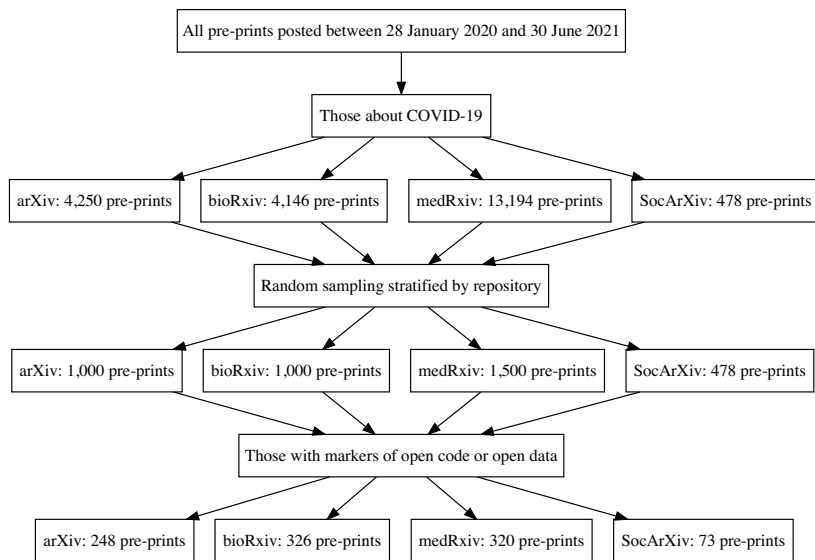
All pre-prints posted between 28 January 2020 and 30 June 2021

Those about COVID-19

arXiv: 4,250 pre-prints

bioRxiv: 4,146 pre-prints

medRxiv: 13,194 pre-prints

SocArXiv: 478 pre-prints

Random sampling stratified by repository

arXiv: 1,000 pre-prints

bioRxiv: 1,000 pre-prints

medRxiv: 1,500 pre-prints

SocArXiv: 478 pre-prints

Those with markers of open code or open data

arXiv: 248 pre-prints

bioRxiv: 326 pre-prints

medRxiv: 320 pre-prints

SocArXiv: 73 pre-prints